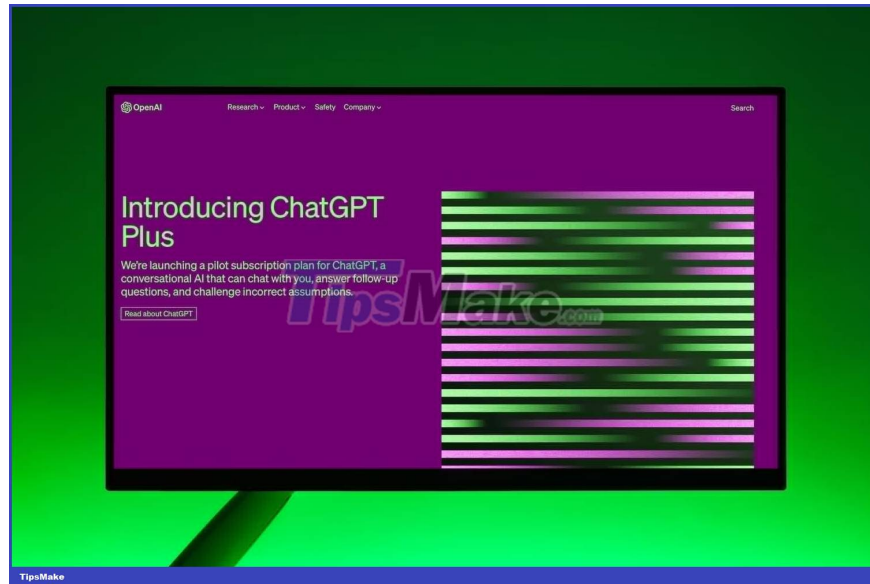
OpenAI

Research ∨ Product ∨ Safety Company ∨

Search

Introducing ChatGPT Plus

We're launching a pilot subscription plan for ChatGPT, a conversational AI that can chat with you, answer follow-up questions, and challenge incorrect assumptions.

Read about ChatGPT

TipsMake.com

TipsMake